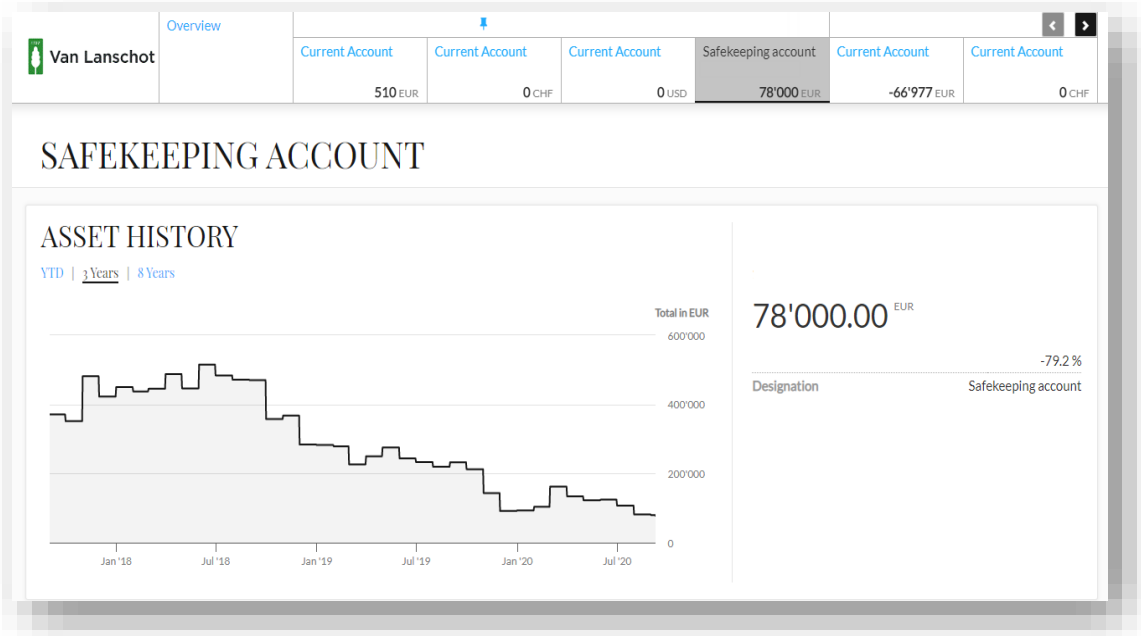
Van Lanschot

Overview

| Current Account | Current Account | Current Account | Safekeeping account | Current Account | Current Account |
|---|---|---|---|---|---|
| 510 EUR | 0 CHF | 0 USD | 78'000 EUR | -66'977 EUR | 0 CHF |

SAFEKEEPING ACCOUNT

ASSET HISTORY

YTD | 3 Years | 8 Years

Total in EUR

600'000
400'000
200'000
0

Jan '18 Jul '18 Jan '19 Jul '19 Jan '20 Jul '20

78'000.00 EUR

-79.2 %

Designation Safekeeping account